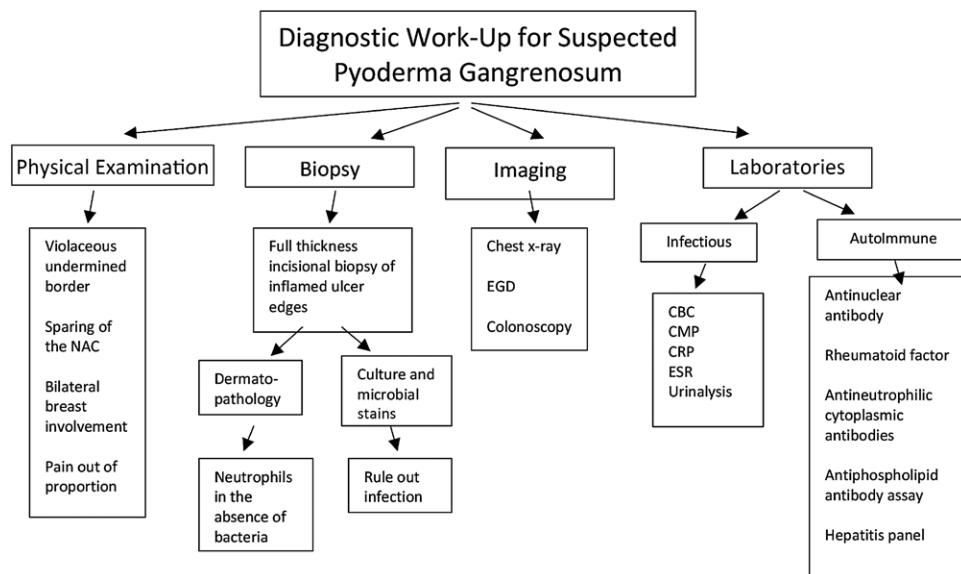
Diagnostic Work-Up for Suspected Pyoderma Gangrenosum

Physical Examination

Violaceous undermined border

Sparing of the NAC

Bilateral breast involvement

Pain out of proportion

Biopsy

Full thickness incisional biopsy of inflamed ulcer edges

Dermato-pathology

Neutrophils in the absence of bacteria

Culture and microbial stains

Rule out infection

Imaging

Chest x-ray

EGD

Colonoscopy

Laboratories

Infectious

CBC
CMP
CRP
ESR
Urinalysis

AutoImmune

Antinuclear antibody

Rheumatoid factor

Antineutrophilic cytoplasmic antibodies

Antiphospholipid antibody assay

Hepatitis panel